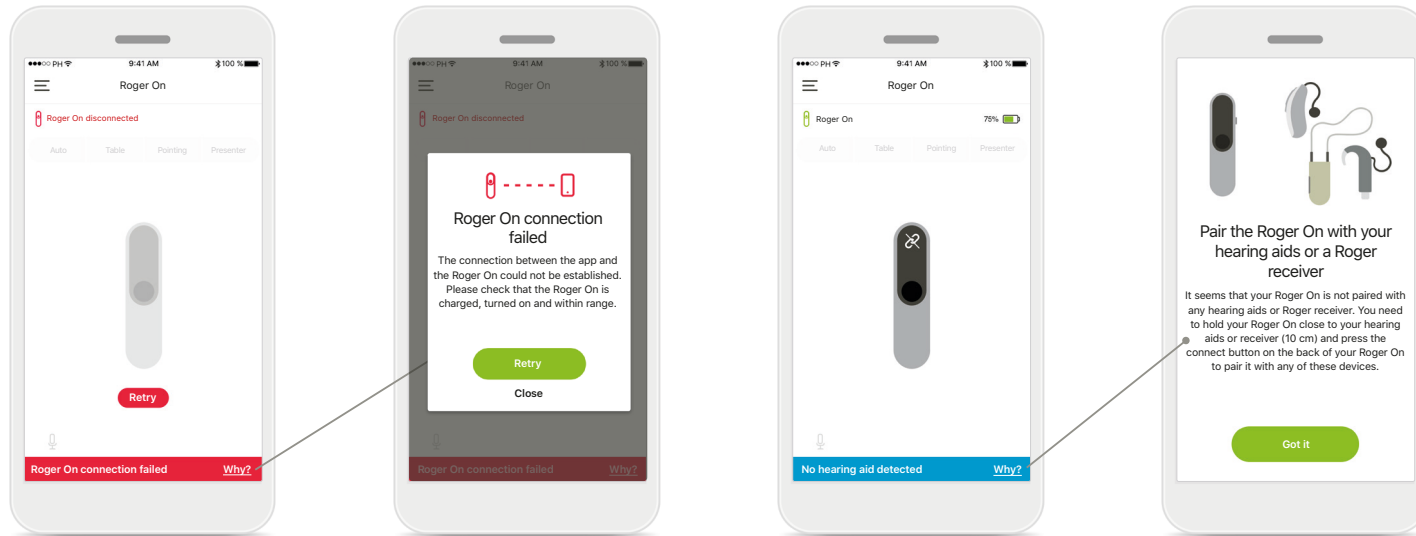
PH 9:41 AM 100 %

Roger On

Roger On disconnected

Auto Table Pointing Presenter

Retry

Roger On connection failed Why?

PH 9:41 AM 100 %

Roger On

Roger On disconnected

Roger On connection failed

The connection between the app and the Roger On could not be established. Please check that the Roger On is charged, turned on and within range.

Retry

Close

Roger On connection failed Why?

PH 9:41 AM 100 %

Roger On

Roger On 75%

Auto Table Pointing Presenter

No hearing aid detected Why?

Pair the Roger On with your hearing aids or a Roger receiver

It seems that your Roger On is not paired with any hearing aids or Roger receiver. You need to hold your Roger On close to your hearing aids or receiver (10 cm) and press the connect button on the back of your Roger On to pair it with any of these devices.

Got it